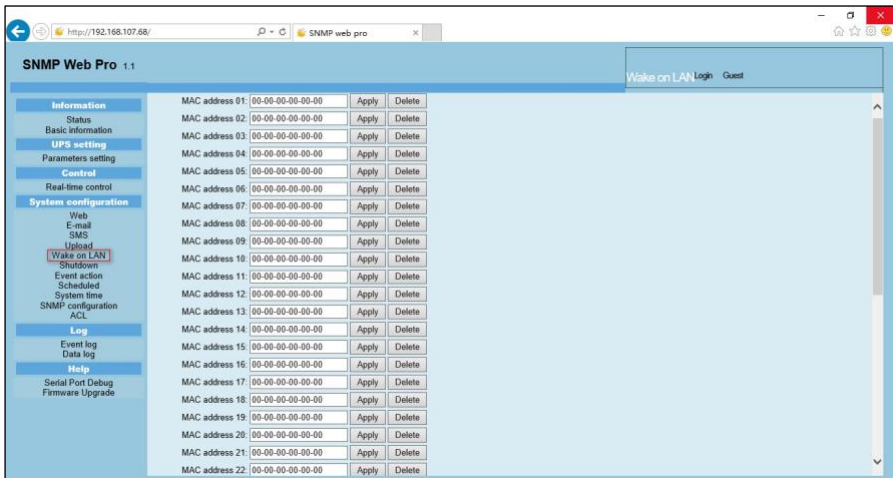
http://192.168.107.68/

SNMP web pro

SNMP Web Pro 1.1

Wake on LAN Login Guest

Information
Status
Basic information
UPS setting
Parameters setting
Control
Real-time control
System configuration
Web
E-mail
SMS
Upload
Wake on LAN
Shutdown
Event action
Scheduled
System time
SNMP configuration
ACL
Log
Event log
Data log
Help
Serial Port Debug
Firmware Upgrade

MAC address 01: 00-00-00-00-00-00 Apply Delete
MAC address 02: 00-00-00-00-00-00 Apply Delete
MAC address 03: 00-00-00-00-00-00 Apply Delete
MAC address 04: 00-00-00-00-00-00 Apply Delete
MAC address 05: 00-00-00-00-00-00 Apply Delete
MAC address 06: 00-00-00-00-00-00 Apply Delete
MAC address 07: 00-00-00-00-00-00 Apply Delete
MAC address 08: 00-00-00-00-00-00 Apply Delete
MAC address 09: 00-00-00-00-00-00 Apply Delete
MAC address 10: 00-00-00-00-00-00 Apply Delete
MAC address 11: 00-00-00-00-00-00 Apply Delete
MAC address 12: 00-00-00-00-00-00 Apply Delete
MAC address 13: 00-00-00-00-00-00 Apply Delete
MAC address 14: 00-00-00-00-00-00 Apply Delete
MAC address 15: 00-00-00-00-00-00 Apply Delete
MAC address 16: 00-00-00-00-00-00 Apply Delete
MAC address 17: 00-00-00-00-00-00 Apply Delete
MAC address 18: 00-00-00-00-00-00 Apply Delete
MAC address 19: 00-00-00-00-00-00 Apply Delete
MAC address 20: 00-00-00-00-00-00 Apply Delete
MAC address 21: 00-00-00-00-00-00 Apply Delete
MAC address 22: 00-00-00-00-00-00 Apply Delete